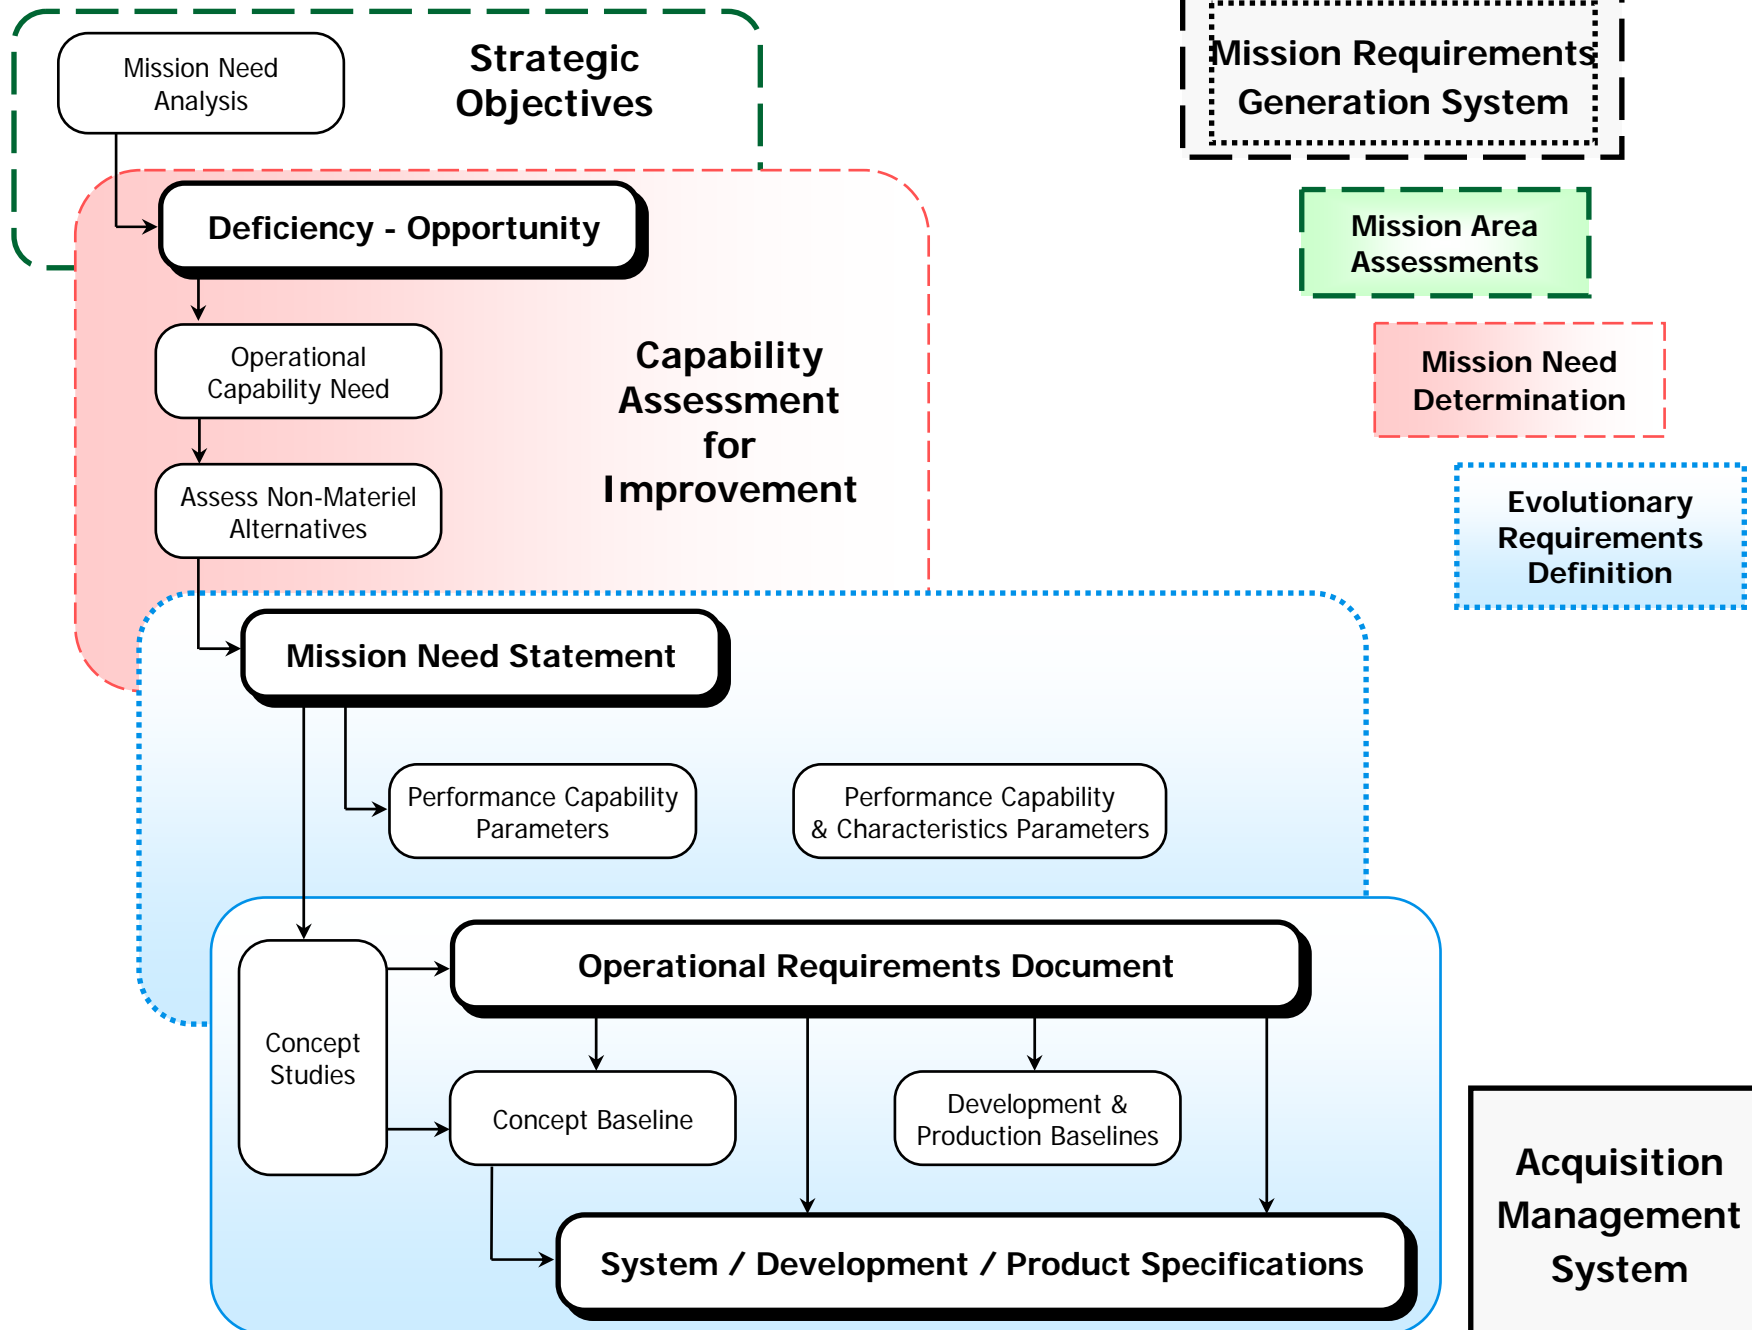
Mission Need Analysis

Strategic Objectives

Mission Requirements Generation System

Deficiency - Opportunity

Mission Area Assessments

Operational Capability Need

Capability Assessment for Improvement

Mission Need Determination

Assess Non-Materiel Alternatives

Evolutionary Requirements Definition

Mission Need Statement

Performance Capability Parameters

Performance Capability & Characteristics Parameters

Operational Requirements Document

Concept Studies

Concept Baseline

Development & Production Baselines

Acquisition Management System

System / Development / Product Specifications